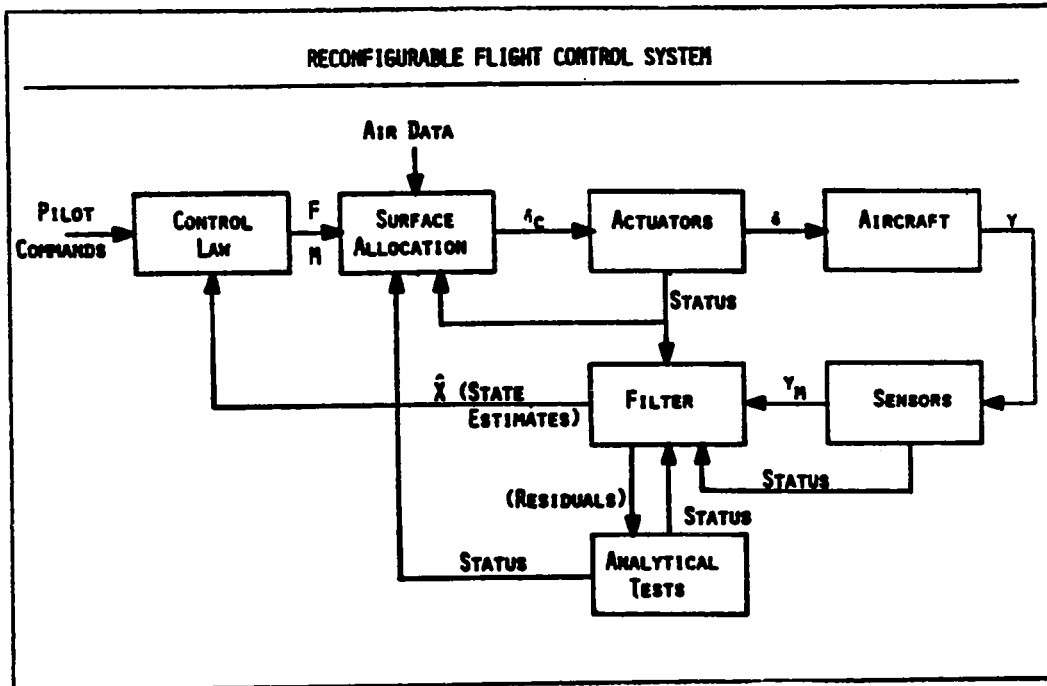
RECONFIGURABLE FLIGHT CONTROL SYSTEM

AIR DATA

PILOT COMMANDS

CONTROL LAW

F

M

SURFACE ALLOCATION

$\delta_C$

ACTUATORS

$\delta$

AIRCRAFT

Y

STATUS

$\hat{X}$ (STATE ESTIMATES)

FILTER

$Y_M$

SENSORS

STATUS

(RESIDUALS)

STATUS

STATUS

ANALYTICAL TESTS